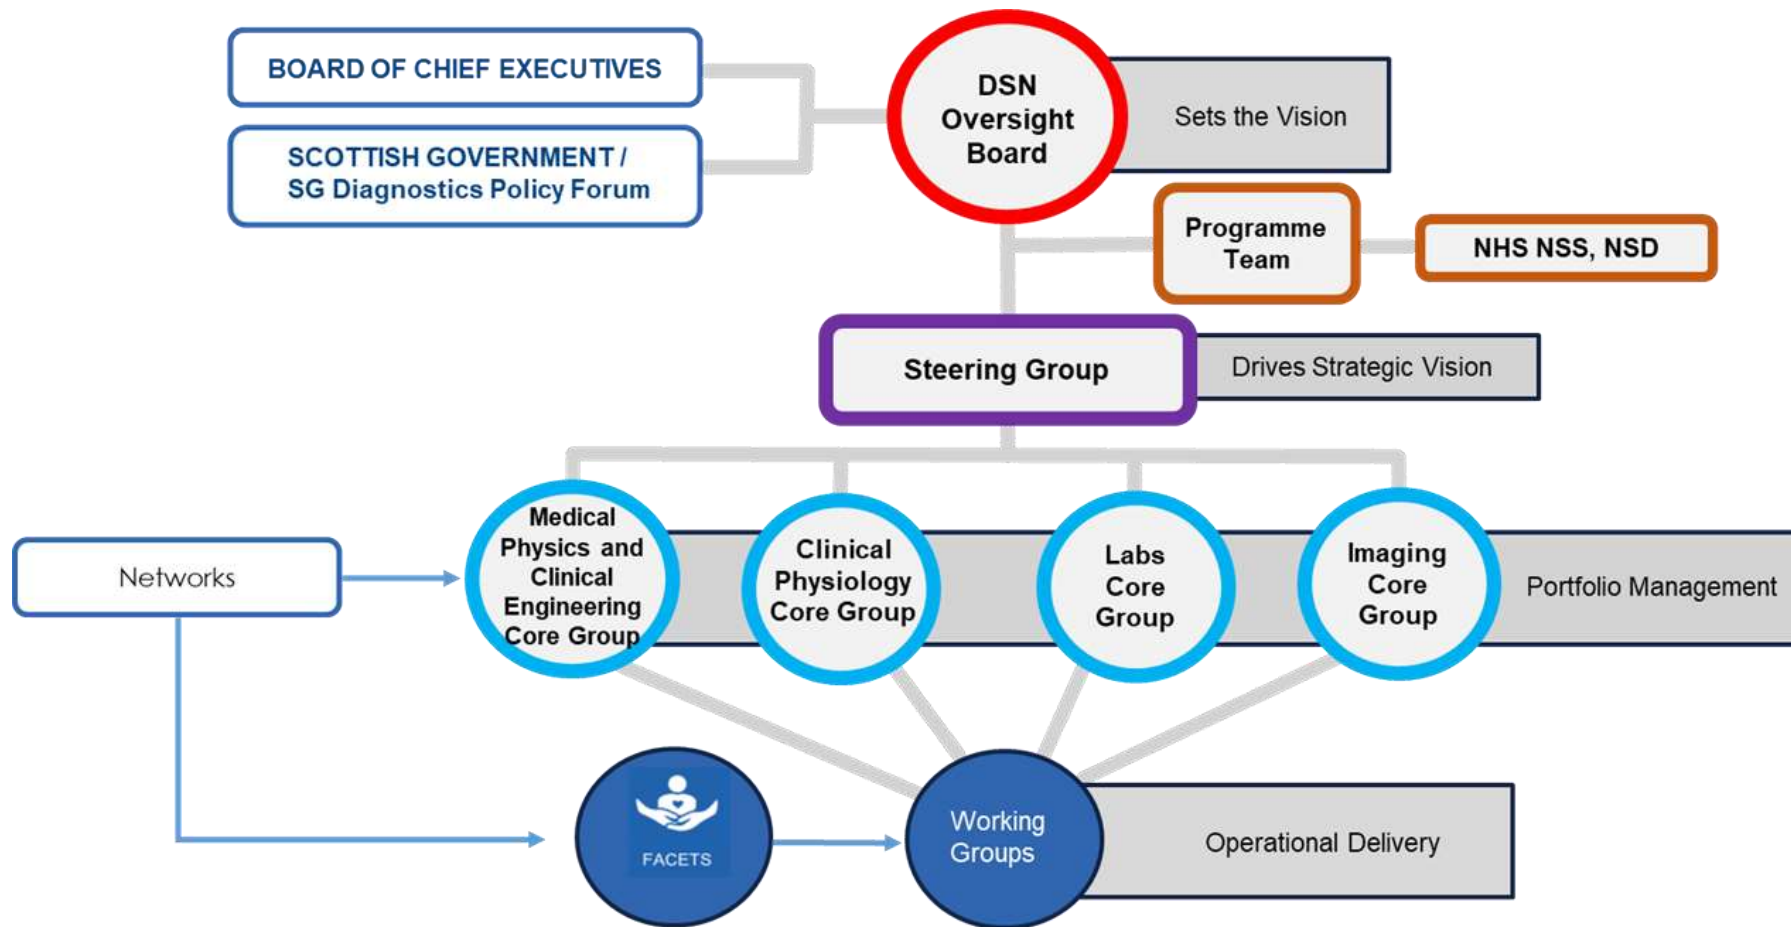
BOARD OF CHIEF EXECUTIVES

SCOTTISH GOVERNMENT / SG Diagnostics Policy Forum

DSN Oversight Board

Sets the Vision

Programme Team

NHS NSS, NSD

Steering Group

Drives Strategic Vision

Networks

Medical Physics and Clinical Engineering Core Group

Clinical Physiology Core Group

Labs Core Group

Imaging Core Group

Portfolio Management

FACETS

Working Groups

Operational Delivery